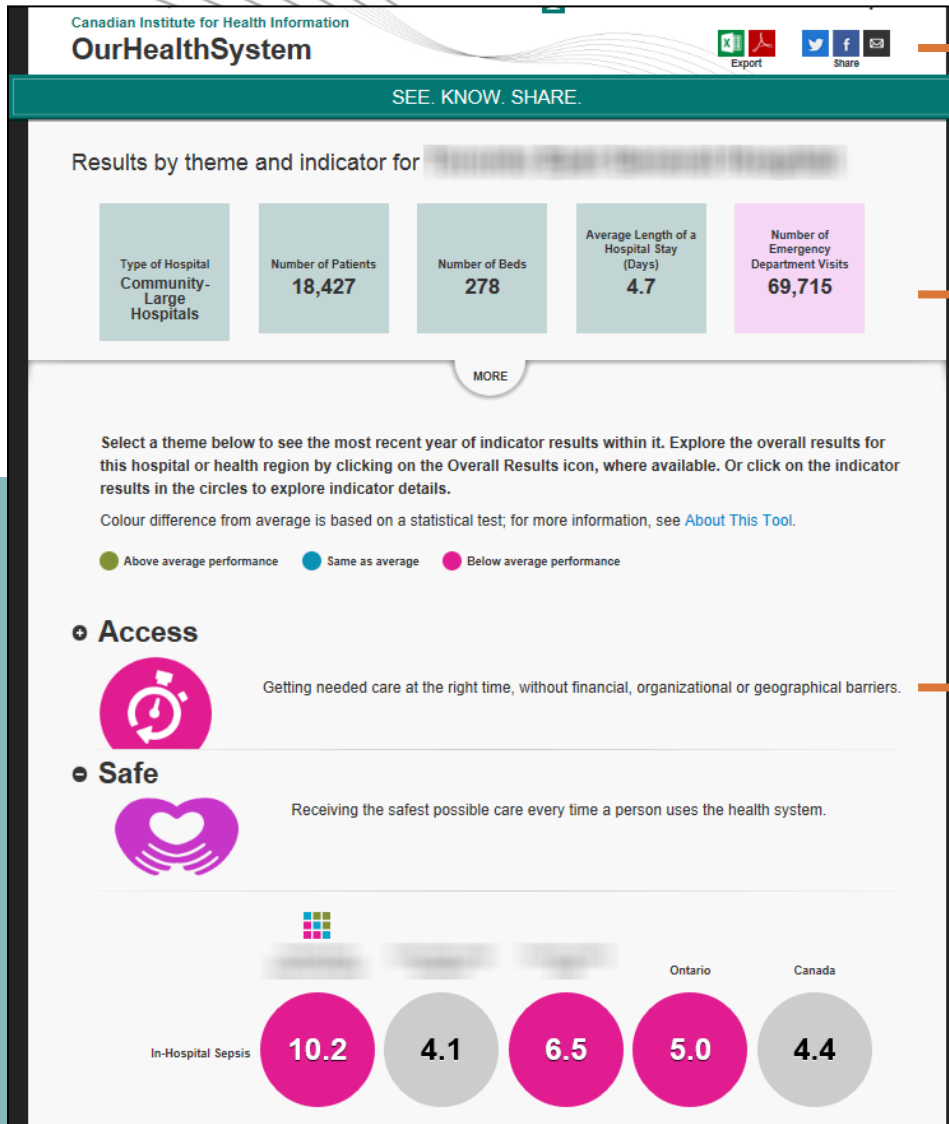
Canadian Institute for Health Information
OurHealthSystem

Export
Share

SEE. KNOW. SHARE.

Results by theme and indicator for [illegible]

| Type of Hospital Community-Large Hospitals | Number of Patients 18,427 | Number of Beds 278 | Average Length of a Hospital Stay (Days) 4.7 | Number of Emergency Department Visits 69,715 |
|---|---|---|---|---|

MORE

Select a theme below to see the most recent year of indicator results within it. Explore the overall results for this hospital or health region by clicking on the Overall Results icon, where available. Or click on the indicator results in the circles to explore indicator details.

Colour difference from average is based on a statistical test; for more information, see About This Tool.

Above average performance   Same as average   Below average performance

Access

Getting needed care at the right time, without financial, organizational or geographical barriers.

Safe

Receiving the safest possible care every time a person uses the health system.

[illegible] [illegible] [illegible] Ontario Canada

In-Hospital Sepsis 10.2 4.1 6.5 5.0 4.4